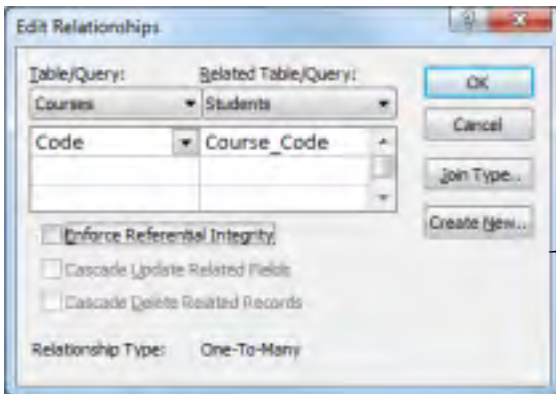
Edit Relationships

?

Table/Query:

Related Table/Query:

Courses

Students

Code

Course_Code

OK

Cancel

Join Type...

Create New...

Enforce Referential Integrity

Cascade Update Related Fields

Cascade Delete Related Records

Relationship Type: One-To-Many